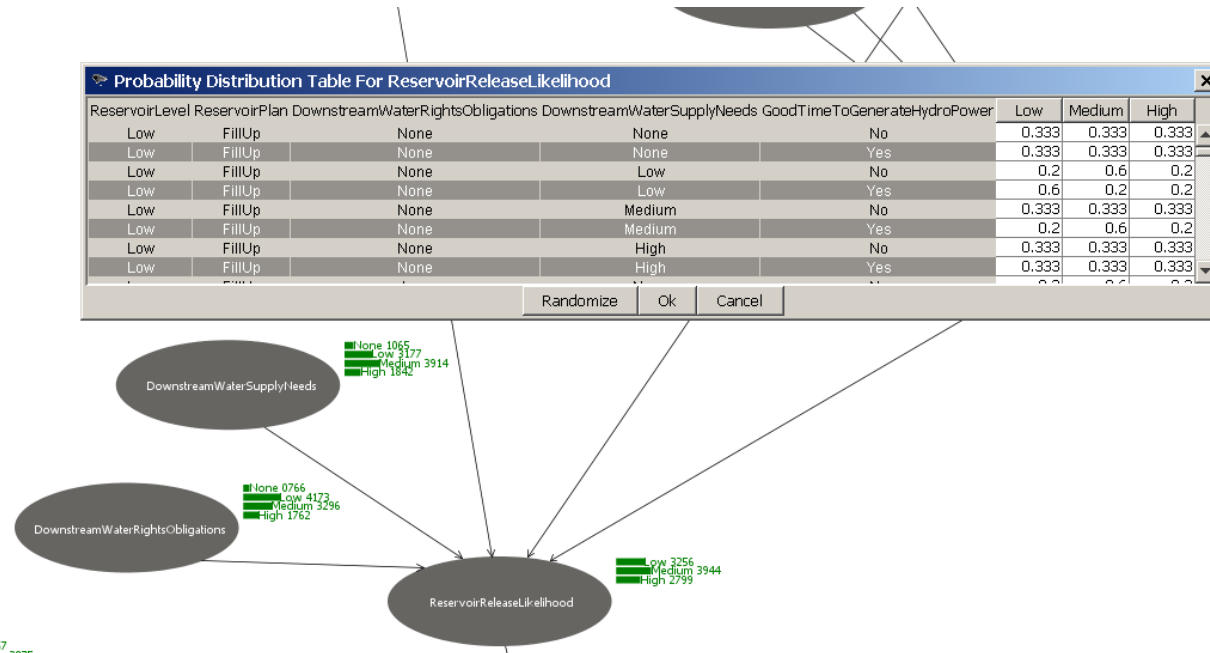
Probability Distribution Table For ReservoirReleaseLikelihood

| ReservoirLevel | ReservoirPlan | DownstreamWaterRightsObligations | DownstreamWaterSupplyNeeds | GoodTimeToGenerateHydroPower | Low | Medium | High |
|---|---|---|---|---|---|---|---|
| Low | FillUp | None | None | No | 0.333 | 0.333 | 0.333 |
| Low | FillUp | None | None | Yes | 0.333 | 0.333 | 0.333 |
| Low | FillUp | None | Low | No | 0.2 | 0.6 | 0.2 |
| Low | FillUp | None | Low | Yes | 0.6 | 0.2 | 0.2 |
| Low | FillUp | None | Medium | No | 0.333 | 0.333 | 0.333 |
| Low | FillUp | None | Medium | Yes | 0.2 | 0.6 | 0.2 |
| Low | FillUp | None | High | No | 0.333 | 0.333 | 0.333 |
| Low | FillUp | None | High | Yes | 0.333 | 0.333 | 0.333 |

Randomize Ok Cancel

None 1065
Low 3177
Medium 3914
High 1842
DownstreamWaterSupplyNeeds

None 0766
Low 4173
Medium 3296
High 1762
DownstreamWaterRightsObligations

Low 3256
Medium 3944
High 2799
ReservoirReleaseLikelihood